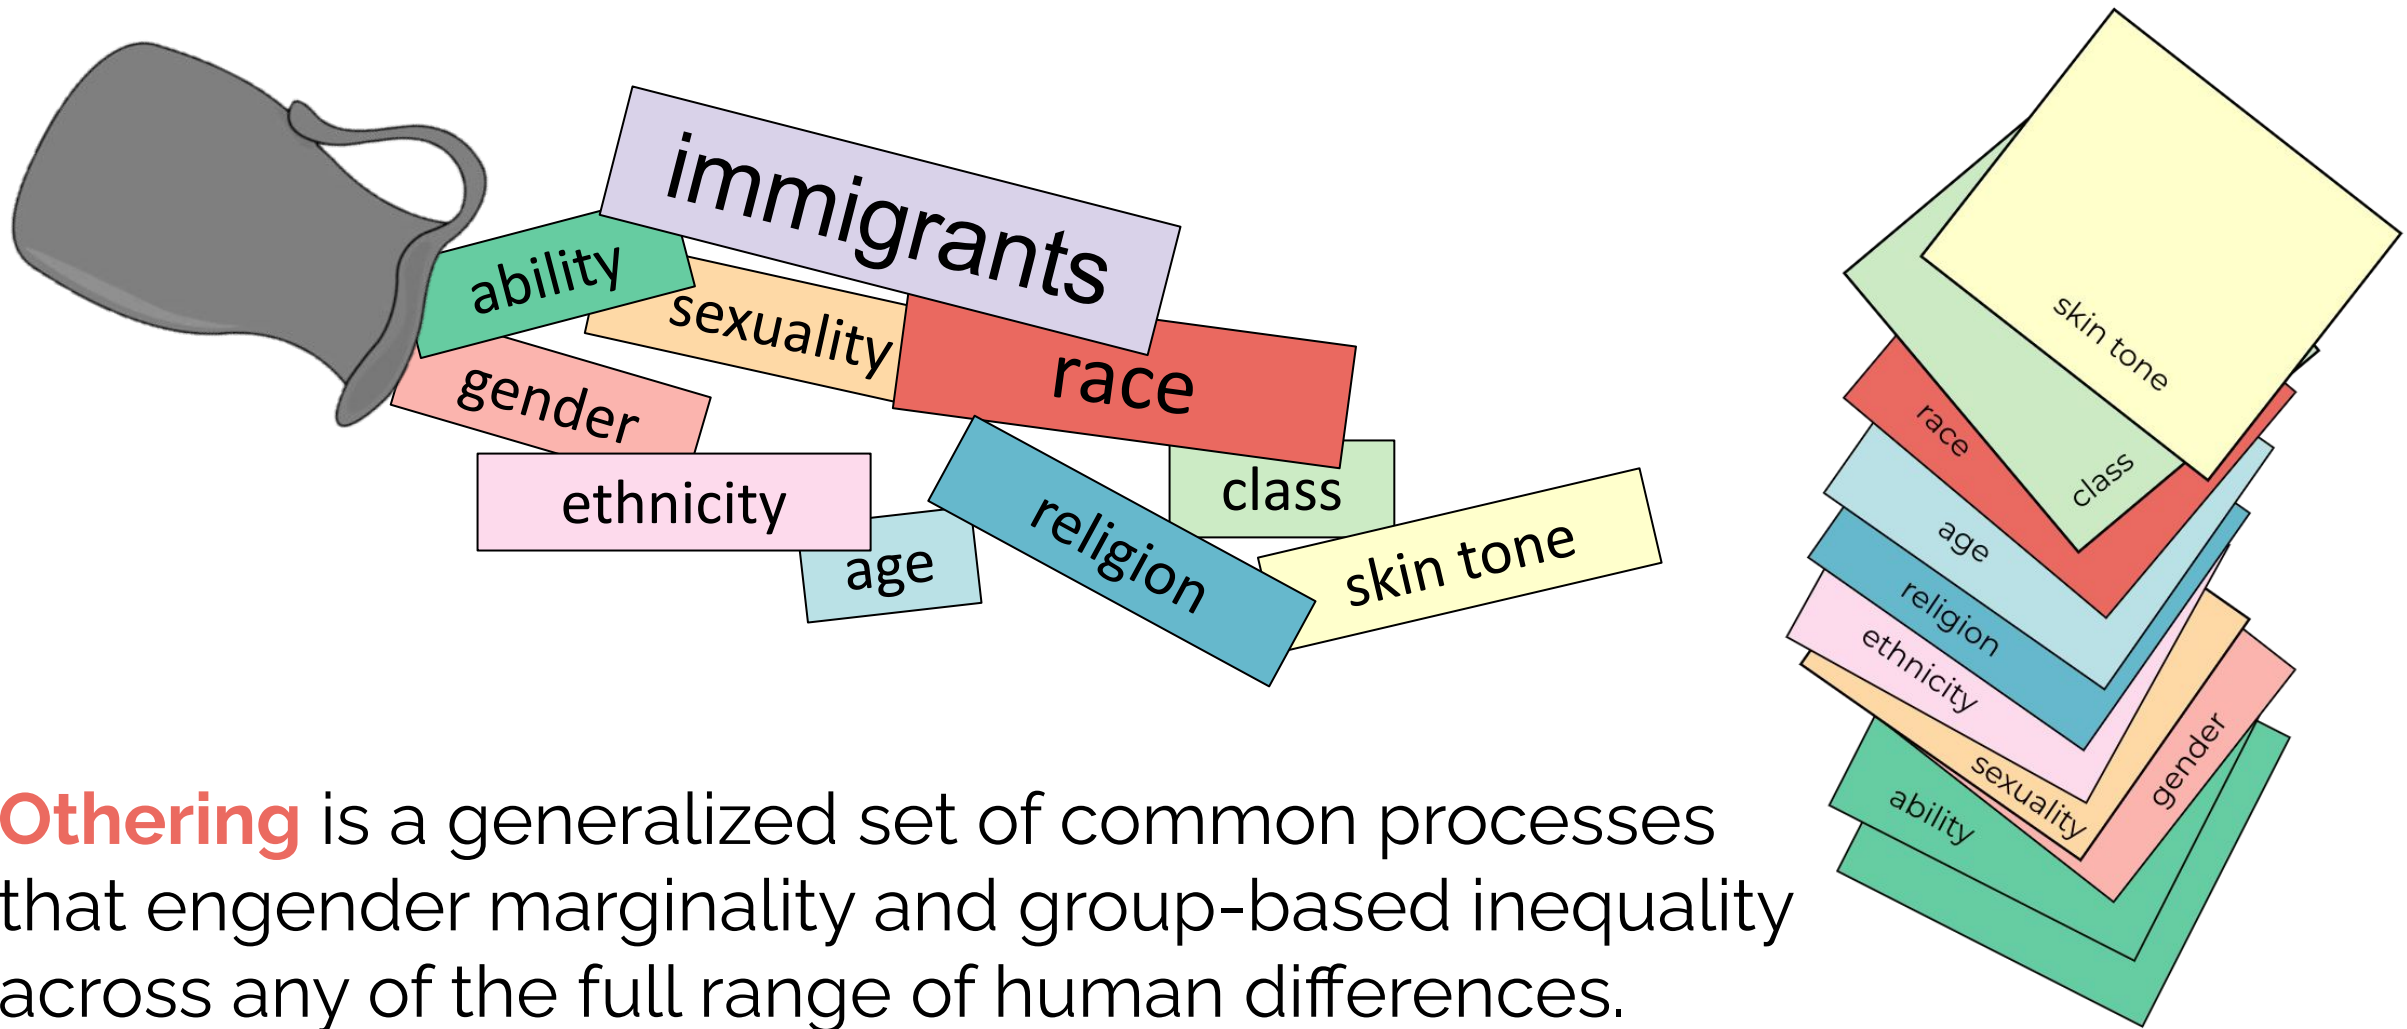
immigrants
ability
sexuality
race
gender
ethnicity
class
religion
age
skin tone

skin tone
class
race
age
religion
ethnicity
gender
sexuality
ability

Othering is a generalized set of common processes that engender marginality and group-based inequality across any of the full range of human differences.